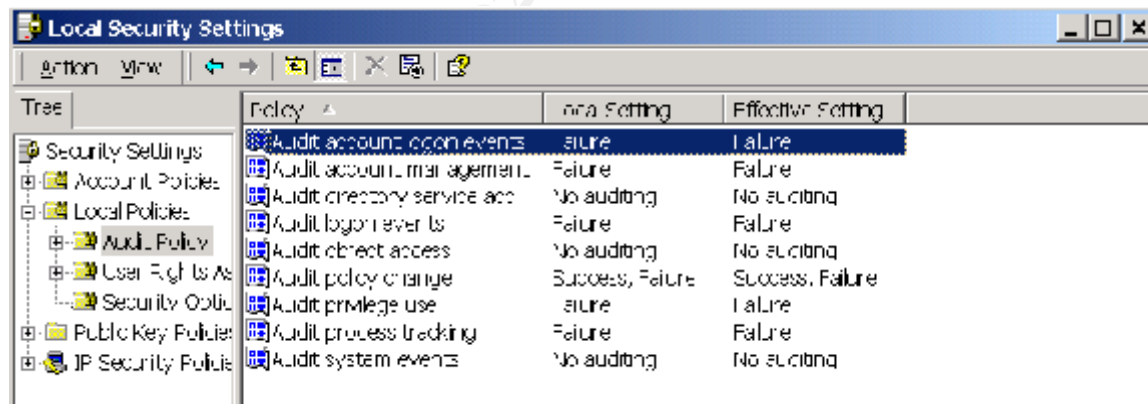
Local Security Settings

Action View

Tree

Security Settings
Account Policies
Local Policies
Audit Policy
User Rights As
Security Optio
Public Key Policies
IP Security Policie

| Policy | Local Setting | Effective Setting |
|---|---|---|
| Audit account logon events | Failure | Failure |
| Audit account management | Failure | Failure |
| Audit directory service acc | No auditing | No auditing |
| Audit logon events | Failure | Failure |
| Audit object access | No auditing | No auditing |
| Audit policy change | Success, Failure | Success, Failure |
| Audit privilege use | Failure | Failure |
| Audit process tracking | Failure | Failure |
| Audit system events | No auditing | No auditing |